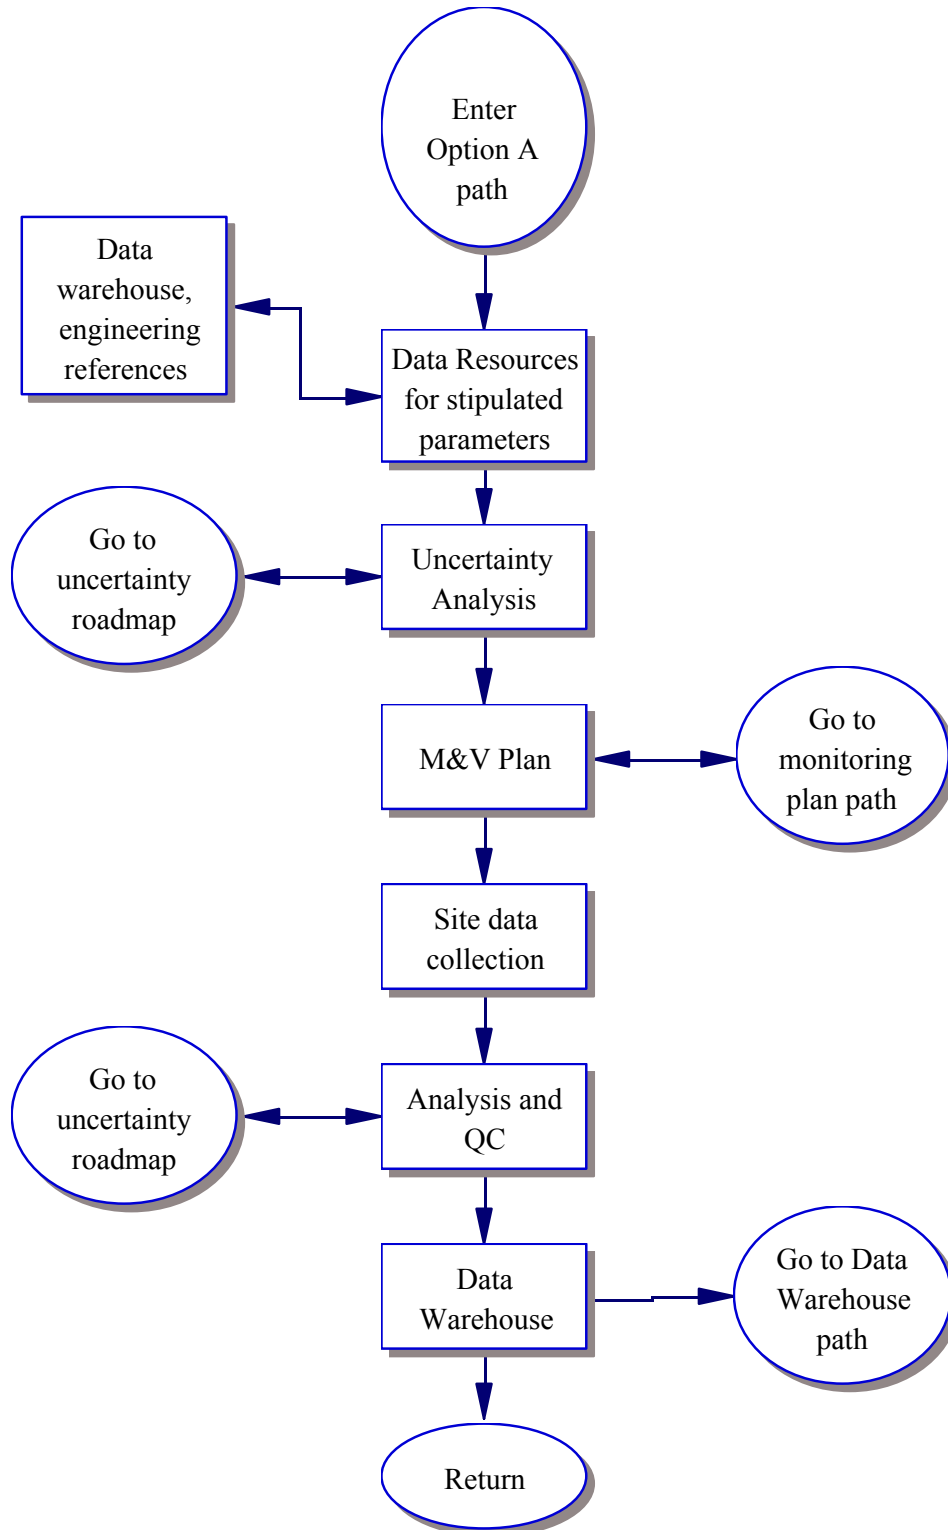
Enter Option A path

Data warehouse, engineering references

Data Resources for stipulated parameters

Go to uncertainty roadmap

Uncertainty Analysis

M&V Plan

Go to monitoring plan path

Site data collection

Go to uncertainty roadmap

Analysis and QC

Data Warehouse

Go to Data Warehouse path

Return